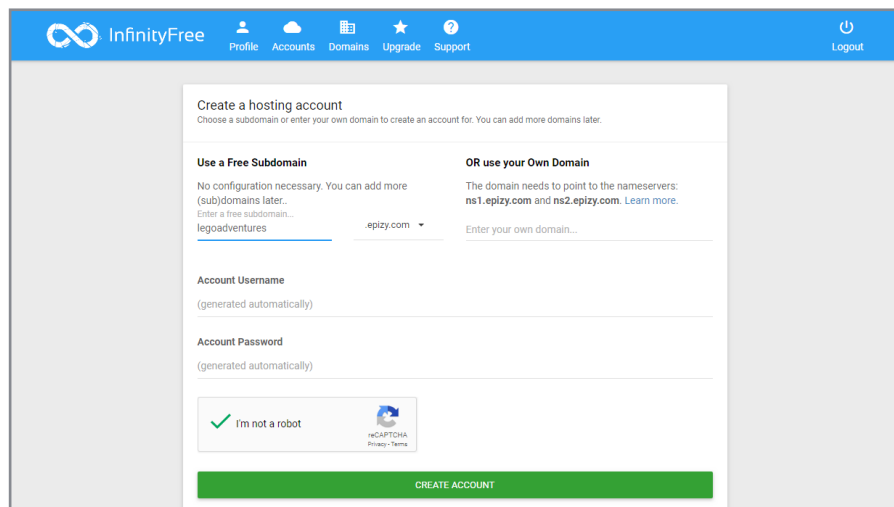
InfinityFree Profile Accounts Domains Upgrade Support Logout

Create a hosting account
Choose a subdomain or enter your own domain to create an account for. You can add more domains later.

Use a Free Subdomain
No configuration necessary. You can add more (sub)domains later..
Enter a free subdomain...
legoadventures
.epizy.com

OR use your Own Domain
The domain needs to point to the nameservers: ns1.epizy.com and ns2.epizy.com. Learn more.
Enter your own domain...

Account Username
(generated automatically)

Account Password
(generated automatically)

I'm not a robot
reCAPTCHA
Privacy - Terms

CREATE ACCOUNT